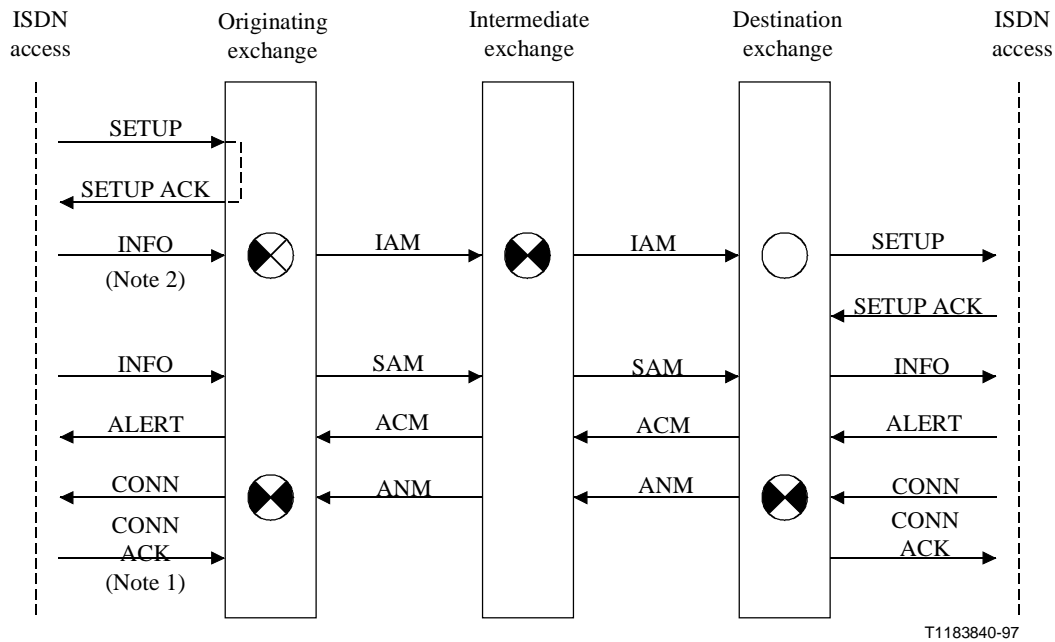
ISDN access

Originating exchange

Intermediate exchange

Destination exchange

ISDN access

SETUP

SETUP ACK

INFO
(Note 2)

IAM

IAM

SETUP

SETUP ACK

INFO

SAM

SAM

INFO

ALERT

ACM

ACM

ALERT

CONN

ANM

ANM

CONN

CONN ACK
(Note 1)

CONN ACK

T1183840-97